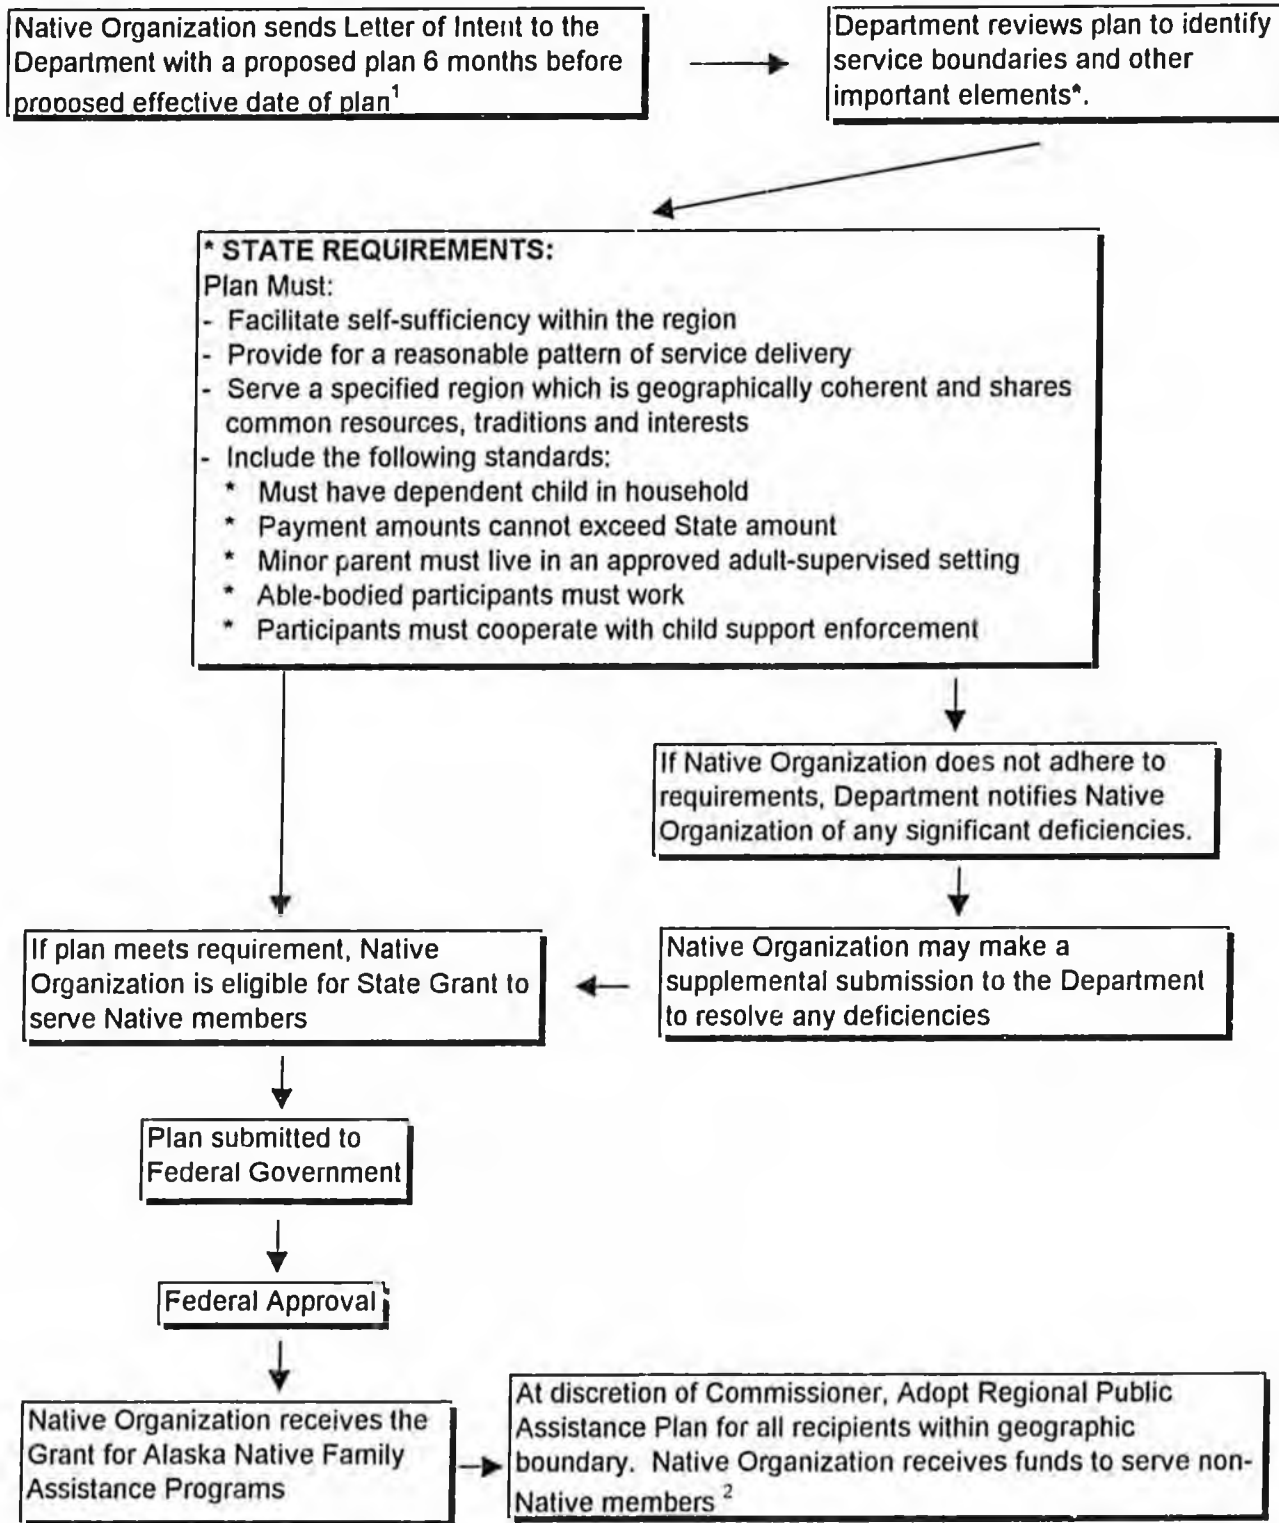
Native Organization sends Letter of Intent to the Department with a proposed plan 6 months before proposed effective date of plan$^1$

Department reviews plan to identify service boundaries and other important elements*.

* STATE REQUIREMENTS:
Plan Must:
- Facilitate self-sufficiency within the region
- Provide for a reasonable pattern of service delivery
- Serve a specified region which is geographically coherent and shares common resources, traditions and interests
- Include the following standards:
* Must have dependent child in household
* Payment amounts cannot exceed State amount
* Minor parent must live in an approved adult-supervised setting
* Able-bodied participants must work
* Participants must cooperate with child support enforcement

If Native Organization does not adhere to requirements, Department notifies Native Organization of any significant deficiencies.

Native Organization may make a supplemental submission to the Department to resolve any deficiencies

If plan meets requirement, Native Organization is eligible for State Grant to serve Native members

Plan submitted to Federal Government

Federal Approval

Native Organization receives the Grant for Alaska Native Family Assistance Programs

At discretion of Commissioner, Adopt Regional Public Assistance Plan for all recipients within geographic boundary. Native Organization receives funds to serve non-Native members $^2$